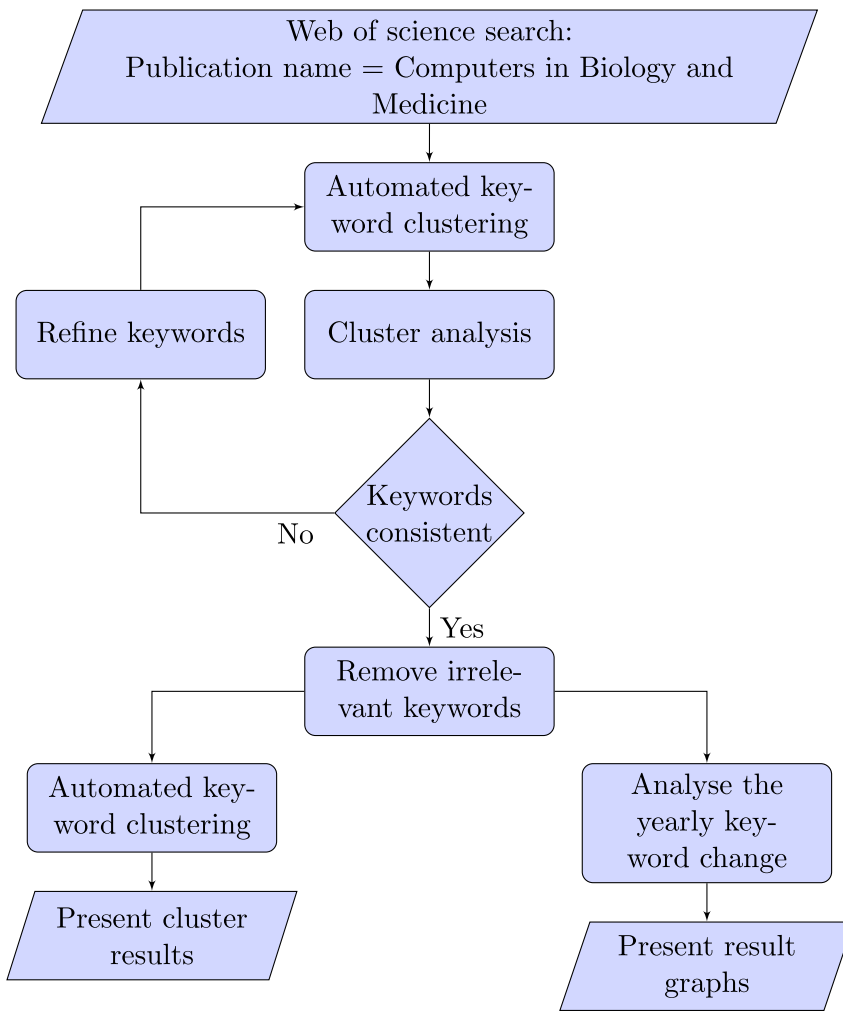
Web of science search:
Publication name = Computers in Biology and Medicine

Automated keyword clustering

Refine keywords

Cluster analysis

Keywords consistent

No

Yes

Remove irrelevant keywords

Automated keyword clustering

Present cluster results

Analyse the yearly keyword change

Present result graphs